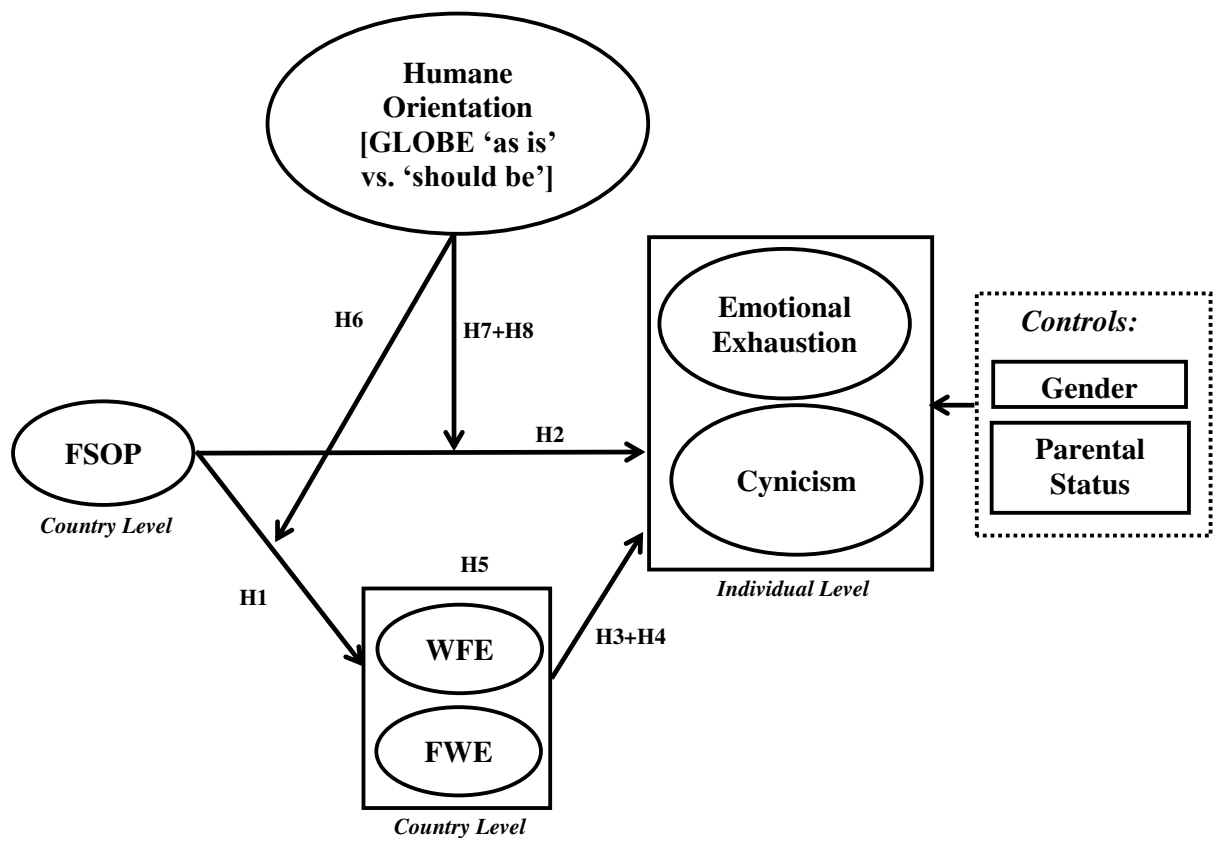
Humane Orientation [GLOBE 'as is' vs. 'should be']

H6

H7+H8

Emotional Exhaustion

Cynicism

Individual Level

Controls:

Gender

Parental Status

FSOP

Country Level

H2

H1

H5

WFE

FWE

H3+H4

Country Level